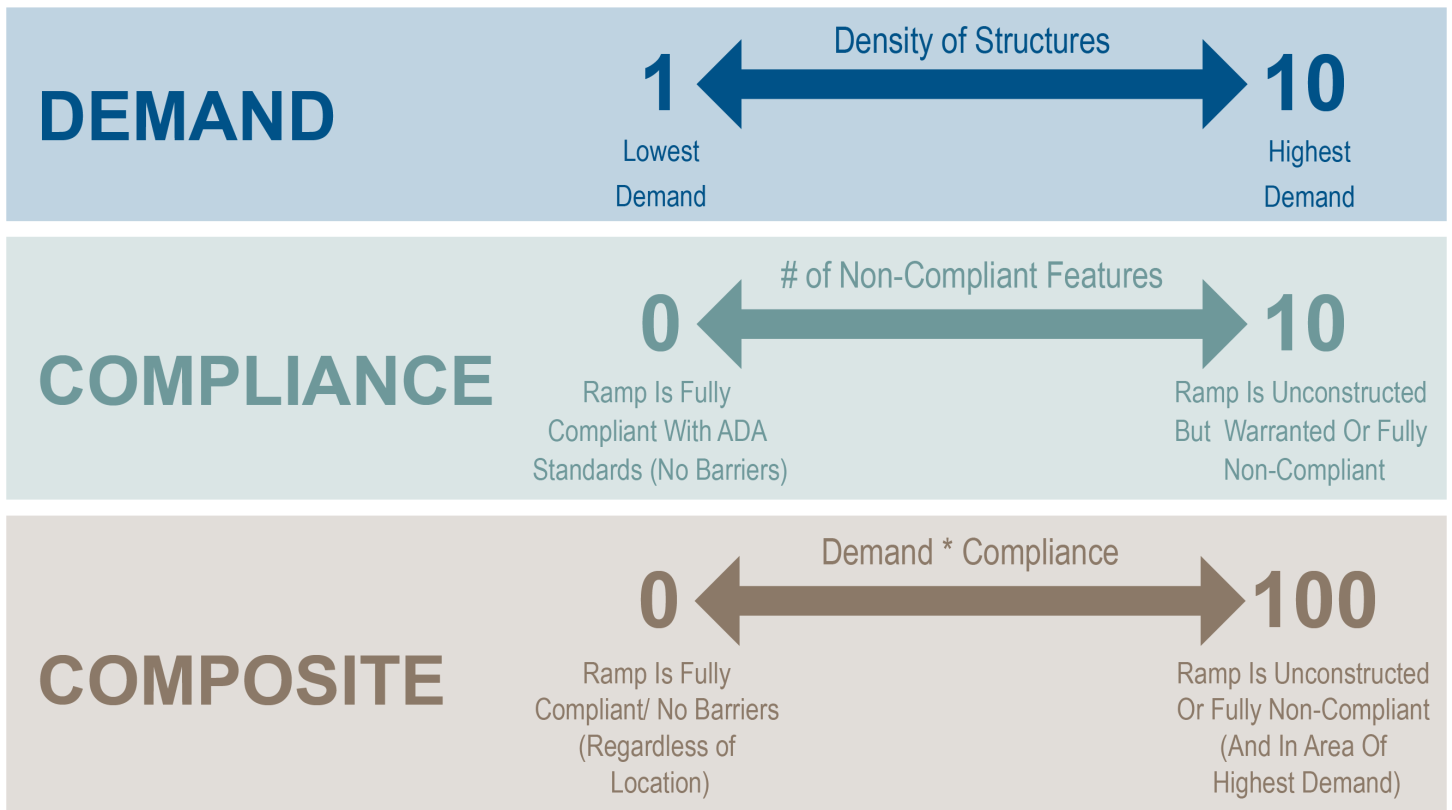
DEMAND

Density of Structures

1
Lowest Demand

10
Highest Demand

COMPLIANCE

# of Non-Compliant Features

0
Ramp Is Fully Compliant With ADA Standards (No Barriers)

10
Ramp Is Unconstructed But Warranted Or Fully Non-Compliant

COMPOSITE

Demand * Compliance

0
Ramp Is Fully Compliant/ No Barriers (Regardless of Location)

100
Ramp Is Unconstructed Or Fully Non-Compliant (And In Area Of Highest Demand)